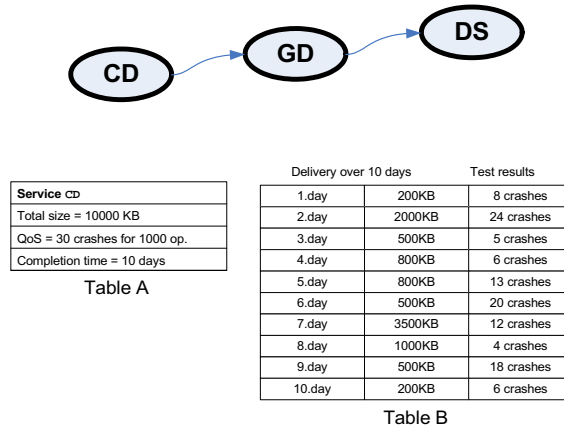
CD

GD

DS

| Service CD |
|---|
| Total size = 10000 KB |
| QoS = 30 crashes for 1000 op. |
| Completion time = 10 days |

Table A

Delivery over 10 days | Test results

| 1.day | 200KB | 8 crashes |
|---|---|---|
| 2.day | 2000KB | 24 crashes |
| 3.day | 500KB | 5 crashes |
| 4.day | 800KB | 6 crashes |
| 5.day | 800KB | 13 crashes |
| 6.day | 500KB | 20 crashes |
| 7.day | 3500KB | 12 crashes |
| 8.day | 1000KB | 4 crashes |
| 9.day | 500KB | 18 crashes |
| 10.day | 200KB | 6 crashes |

Table B